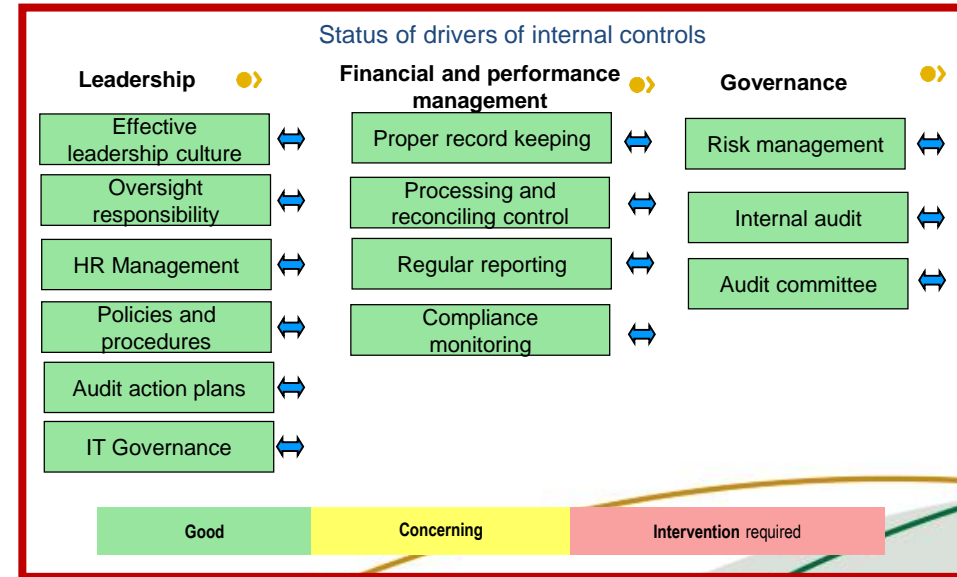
Status of drivers of internal controls

Leadership

Effective leadership culture

Oversight responsibility

HR Management

Policies and procedures

Audit action plans

IT Governance

Financial and performance management

Proper record keeping

Processing and reconciling control

Regular reporting

Compliance monitoring

Governance

Risk management

Internal audit

Audit committee

| Good | Concerning | Intervention required |
|---|---|---|